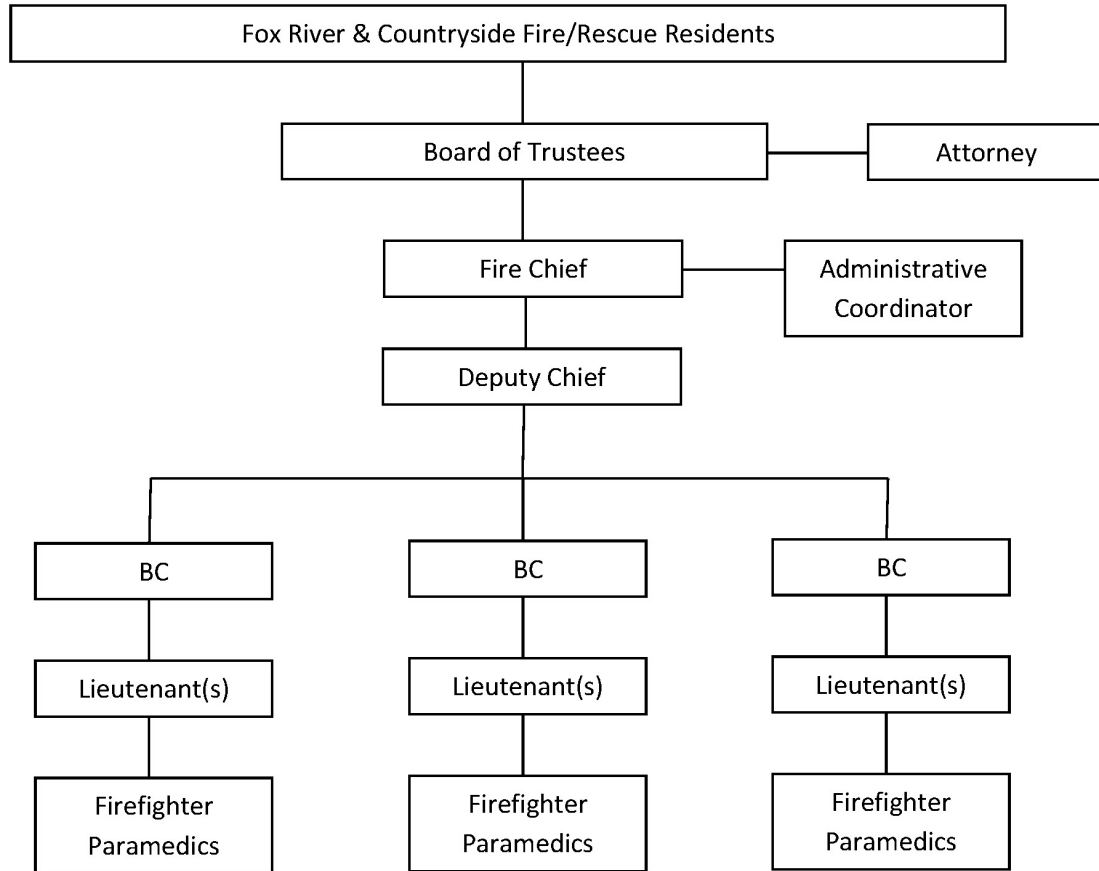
Fox River & Countryside Fire/Rescue Residents

Board of Trustees

Attorney

Fire Chief

Administrative Coordinator

Deputy Chief

BC

BC

BC

Lieutenant(s)

Lieutenant(s)

Lieutenant(s)

Firefighter Paramedics

Firefighter Paramedics

Firefighter Paramedics